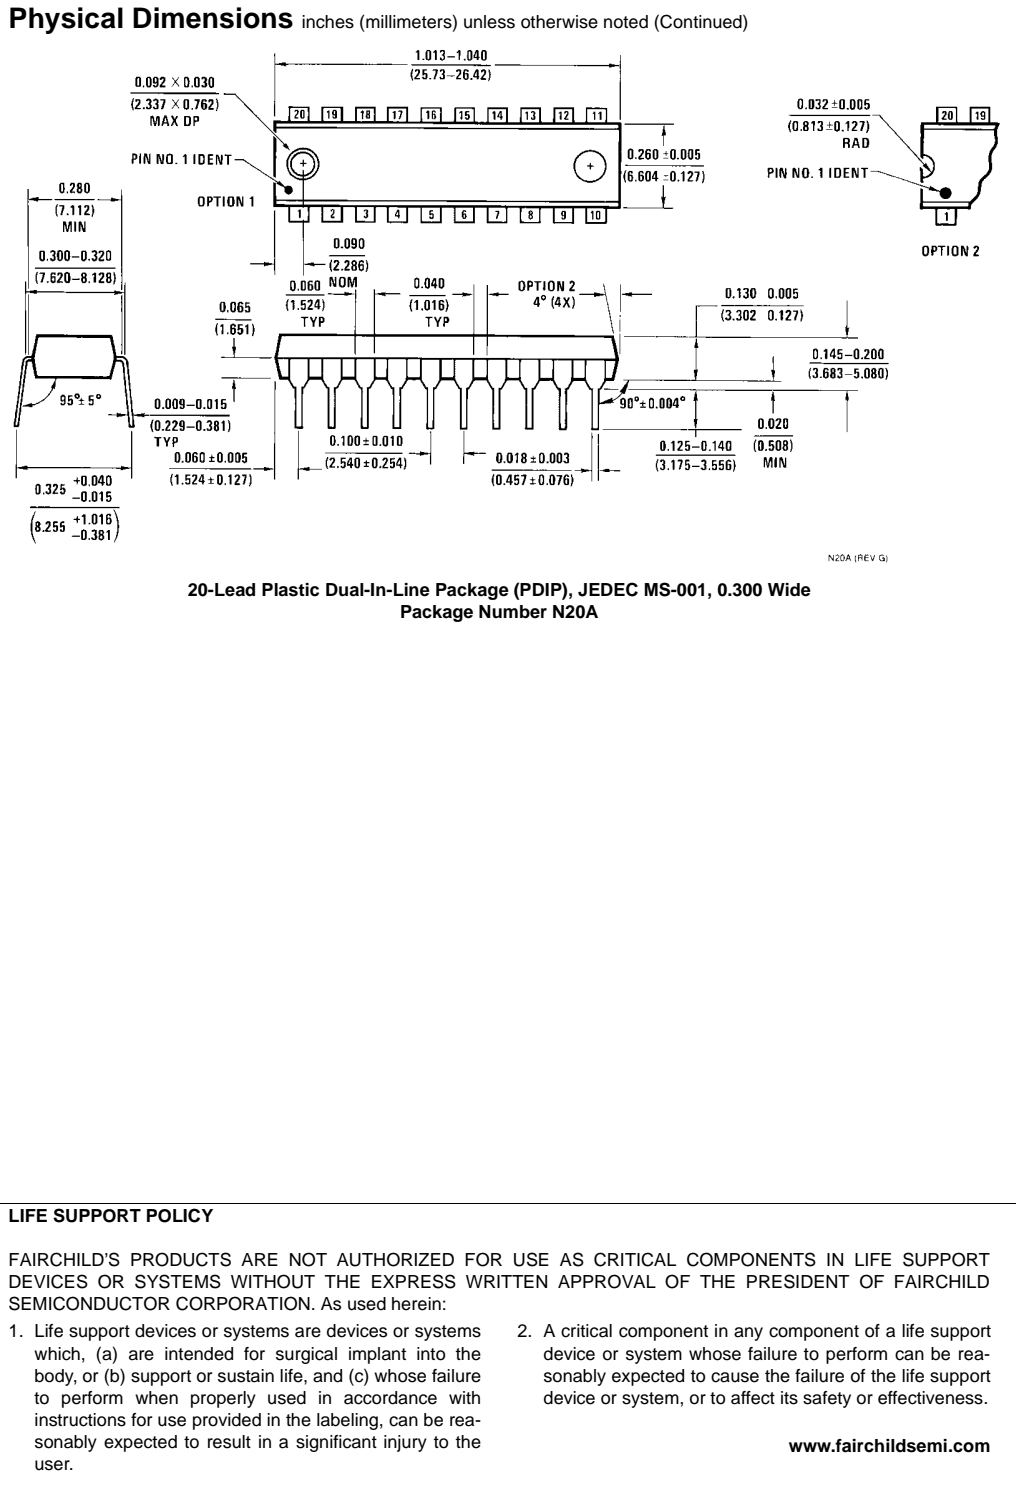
**Physical Dimensions** inches (millimeters) unless otherwise noted (Continued)

1.013–1.040
(25.73–26.42)

$0.092 \times 0.030$
$(2.337 \times 0.762)$
MAX DP

20 19 18 17 16 15 14 13 12 11

PIN NO. 1 IDENT

OPTION 1

1 2 3 4 5 6 7 8 9 10

0.260 ±0.005
(6.604 ±0.127)

0.032 ±0.005
(0.813 ±0.127)
RAD

PIN NO. 1 IDENT

20 19

1

OPTION 2

0.280
(7.112)
MIN

0.300–0.320
(7.620–8.128)

0.090
(2.286)
NOM

0.060
(1.524)
TYP

0.040
(1.016)
TYP

OPTION 2
4° (4X)

0.130 0.005
(3.302 0.127)

0.065
(1.651)

0.145–0.200
(3.683–5.080)

95°± 5°

0.009–0.015
(0.229–0.381)
TYP

90°± 0.004°

0.020
(0.508)
MIN

0.100 ± 0.010
(2.540 ± 0.254)

0.060 ± 0.005
(1.524 ± 0.127)

0.018 ± 0.003
(0.457 ± 0.076)

0.125–0.140
(3.175–3.556)

$0.325 \begin{smallmatrix} +0.040 \\ -0.015 \end{smallmatrix}$

$\left(8.255 \begin{smallmatrix} +1.016 \\ -0.381 \end{smallmatrix}\right)$

N20A (REV G)

**20-Lead Plastic Dual-In-Line Package (PDIP), JEDEC MS-001, 0.300 Wide
Package Number N20A**

**LIFE SUPPORT POLICY**

FAIRCHILD'S PRODUCTS ARE NOT AUTHORIZED FOR USE AS CRITICAL COMPONENTS IN LIFE SUPPORT DEVICES OR SYSTEMS WITHOUT THE EXPRESS WRITTEN APPROVAL OF THE PRESIDENT OF FAIRCHILD SEMICONDUCTOR CORPORATION. As used herein:

1. Life support devices or systems are devices or systems which, (a) are intended for surgical implant into the body, or (b) support or sustain life, and (c) whose failure to perform when properly used in accordance with instructions for use provided in the labeling, can be reasonably expected to result in a significant injury to the user.

2. A critical component in any component of a life support device or system whose failure to perform can be reasonably expected to cause the failure of the life support device or system, or to affect its safety or effectiveness.

**www.fairchildsemi.com**